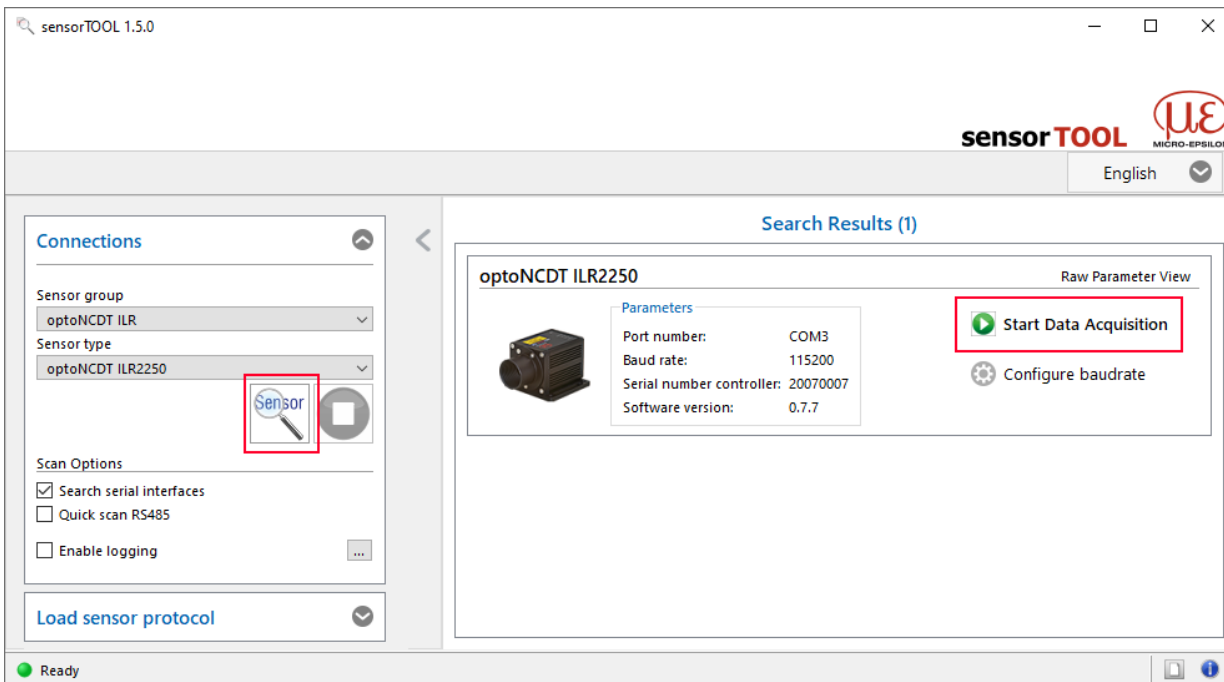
sensorTOOL 1.5.0

sensorTOOL

MICRO-EPSILO

English

Connections

Sensor group
optoNCDT ILR
Sensor type
optoNCDT ILR2250

Sensor

Scan Options
Search serial interfaces
Quick scan RS485
Enable logging
...

Load sensor protocol

Search Results (1)

optoNCDT ILR2250
Raw Parameter View

Parameters

| | |
|---|---|
| Port number: | COM3 |
| Baud rate: | 115200 |
| Serial number controller: | 20070007 |
| Software version: | 0.7.7 |

Start Data Acquisition
Configure baudrate

Ready